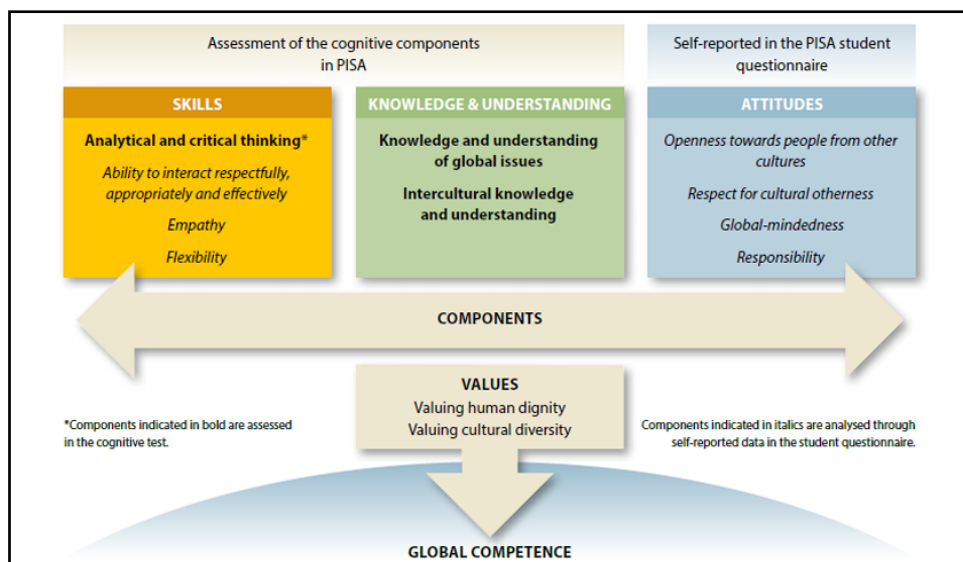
Assessment of the cognitive components in PISA

Self-reported in the PISA student questionnaire

SKILLS

Analytical and critical thinking*

Ability to interact respectfully, appropriately and effectively

Empathy

Flexibility

KNOWLEDGE & UNDERSTANDING

Knowledge and understanding of global issues

Intercultural knowledge and understanding

ATTITUDES

Openness towards people from other cultures

Respect for cultural otherness

Global-mindedness

Responsibility

COMPONENTS

*Components indicated in bold are assessed in the cognitive test.

VALUES

Valuing human dignity

Valuing cultural diversity

Components indicated in italics are analysed through self-reported data in the student questionnaire.

GLOBAL COMPETENCE